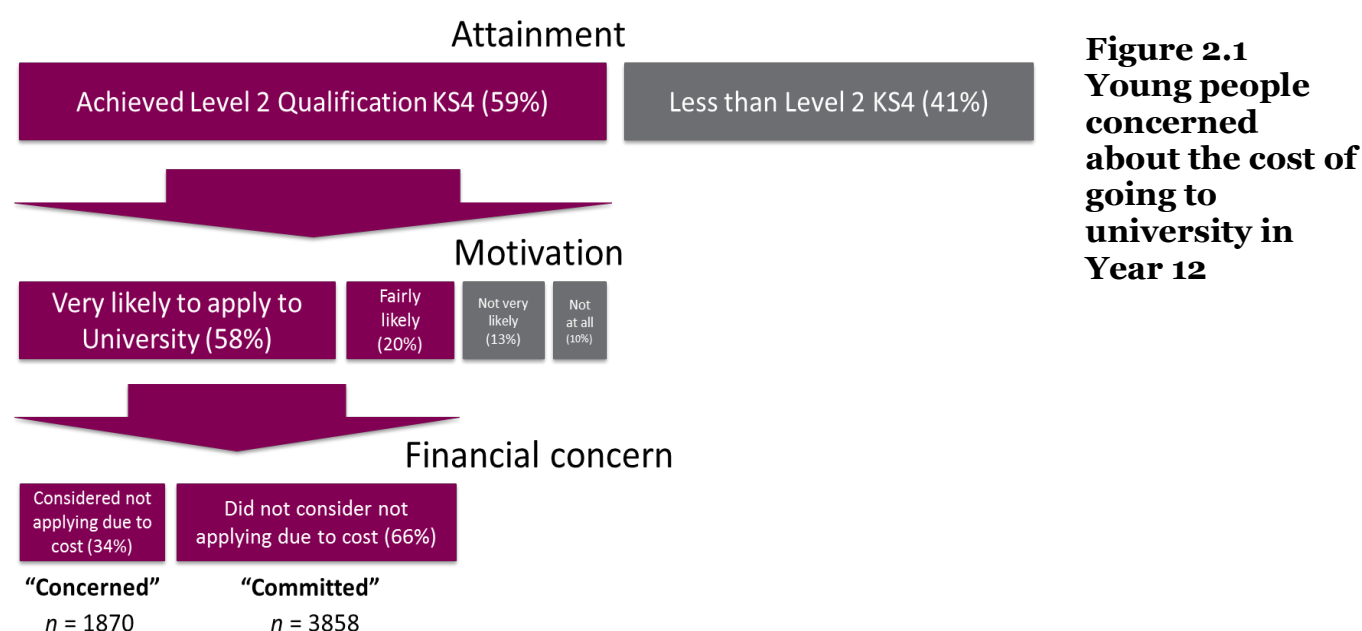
Attainment

Achieved Level 2 Qualification KS4 (59%)

Less than Level 2 KS4 (41%)

Motivation

Very likely to apply to University (58%)

Fairly likely (20%)

Not very likely (13%)

Not at all (10%)

Financial concern

Considered not applying due to cost (34%)

Did not consider not applying due to cost (66%)

"Concerned"
$n = 1870$

"Committed"
$n = 3858$

Figure 2.1 Young people concerned about the cost of going to university in Year 12